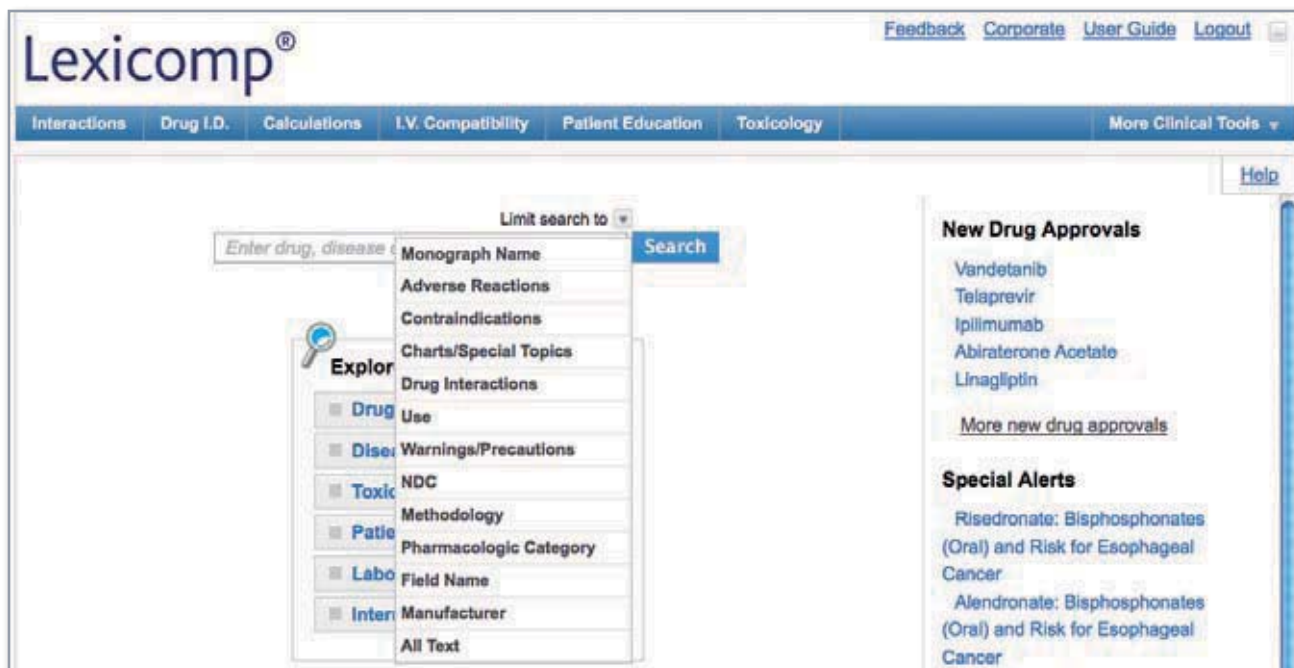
Lexicomp®

Feedback Corporate User Guide Logout

Interactions Drug I.D. Calculations I.V. Compatibility Patient Education Toxicology More Clinical Tools

Help

Limit search to

Enter drug, disease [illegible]

Search

Monograph Name
Adverse Reactions
Contraindications
Charts/Special Topics
Drug Interactions
Use
Warnings/Precautions
NDC
Methodology
Pharmacologic Category
Field Name
Manufacturer
All Text

Explor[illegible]

Drug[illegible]
Dise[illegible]
Toxic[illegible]
Patie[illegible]
Labo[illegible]
Inter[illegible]

New Drug Approvals

Vandetanib
Telaprevir
Ipilimumab
Abiraterone Acetate
Linagliptin

More new drug approvals

Special Alerts

Risedronate: Bisphosphonates (Oral) and Risk for Esophageal Cancer

Alendronate: Bisphosphonates (Oral) and Risk for Esophageal Cancer